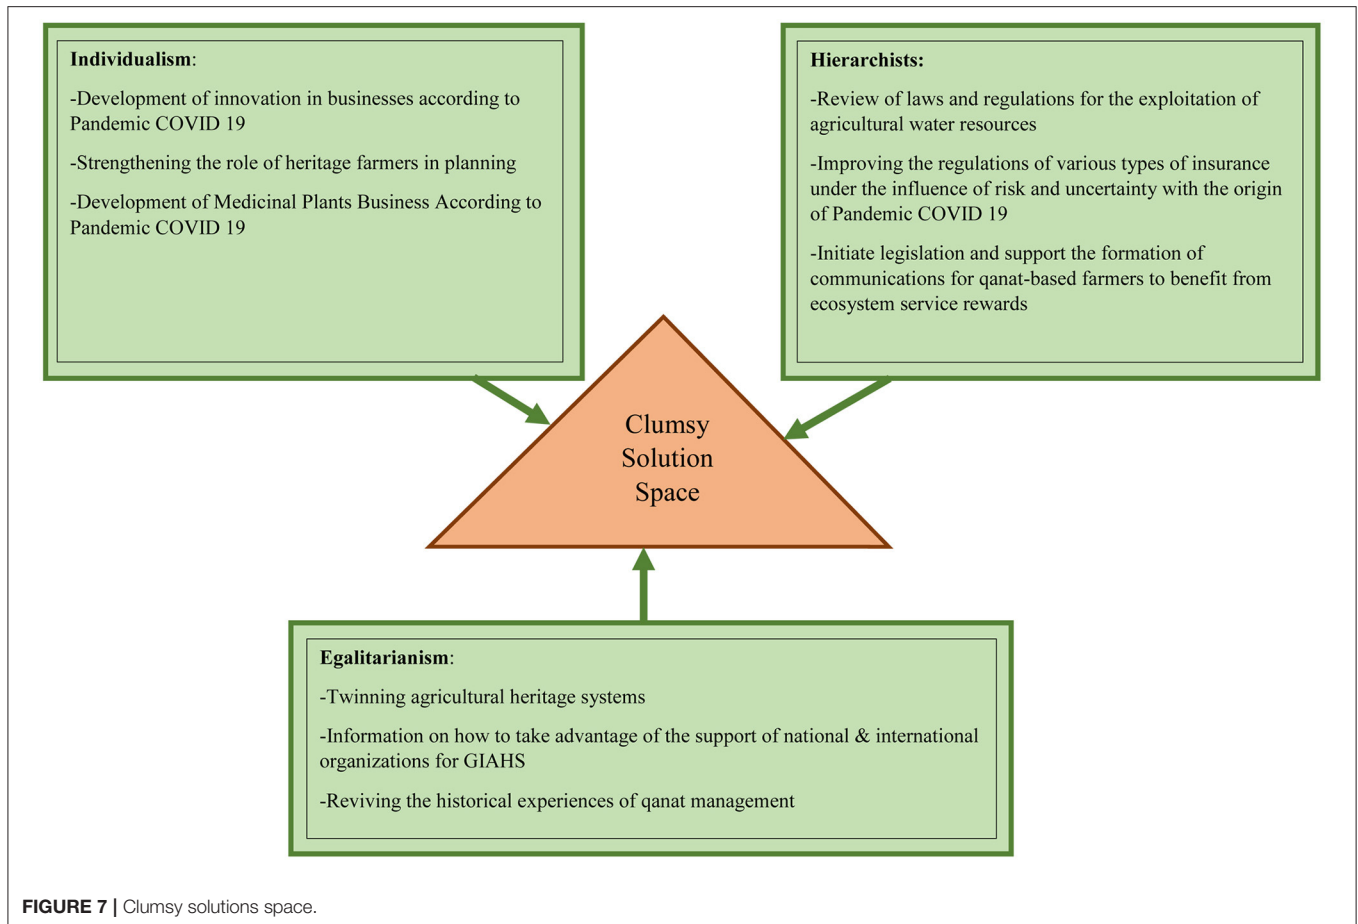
Individualism:

-Development of innovation in businesses according to Pandemic COVID 19

-Strengthening the role of heritage farmers in planning

-Development of Medicinal Plants Business According to Pandemic COVID 19

Hierarchists:

-Review of laws and regulations for the exploitation of agricultural water resources

-Improving the regulations of various types of insurance under the influence of risk and uncertainty with the origin of Pandemic COVID 19

-Initiate legislation and support the formation of communications for qanat-based farmers to benefit from ecosystem service rewards

Clumsy Solution Space

Egalitarianism:

-Twinning agricultural heritage systems

-Information on how to take advantage of the support of national & international organizations for GIAHS

-Reviving the historical experiences of qanat management

FIGURE 7 | Clumsy solutions space.